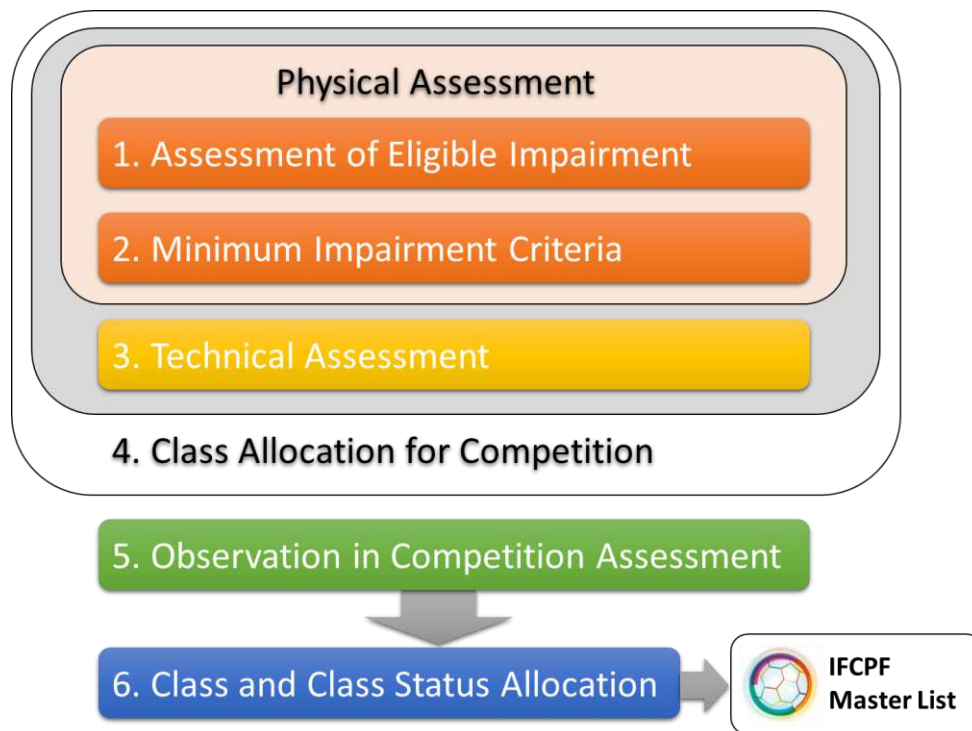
Physical Assessment

1. Assessment of Eligible Impairment

2. Minimum Impairment Criteria

3. Technical Assessment

4. Class Allocation for Competition

5. Observation in Competition Assessment

6. Class and Class Status Allocation

IFCPF Master List